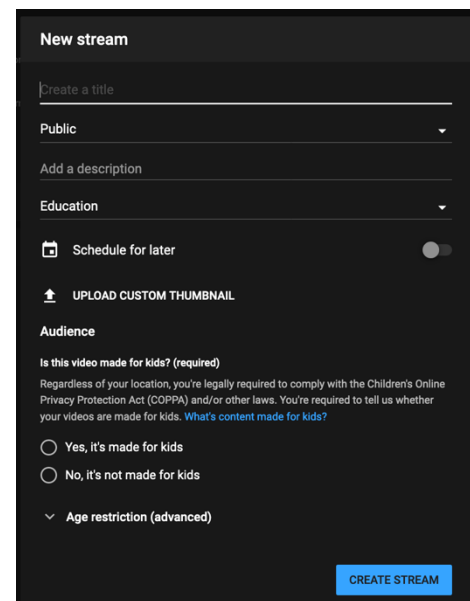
New stream

Create a title

Public

Add a description

Education

Schedule for later

UPLOAD CUSTOM THUMBNAIL

Audience

Is this video made for kids? (required)

Regardless of your location, you're legally required to comply with the Children's Online Privacy Protection Act (COPPA) and/or other laws. You're required to tell us whether your videos are made for kids. What's content made for kids?

Yes, it's made for kids

No, it's not made for kids

Age restriction (advanced)

CREATE STREAM